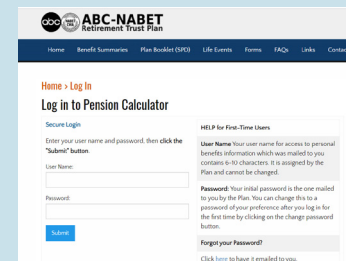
abc NBC ABC-NABET Retirement Trust Plan

Home Benefit Summaries Plan Booklet (SPD) Life Events Forms FAQs Links Contac

Home › Log In

Log in to Pension Calculator

Secure Login

Enter your user name and password, then click the "Submit" button.

User Name:

Password:

Submit

HELP for First-Time Users

User Name Your user name for access to personal benefits information which was mailed to you contains 6-10 characters. It is assigned by the Plan and cannot be changed.

Password: Your initial password is the one mailed to you by the Plan. You can change this to a password of your preference after you log in for the first time by clicking on the change password button.

Forgot your Password?

Click here to have it emailed to you.